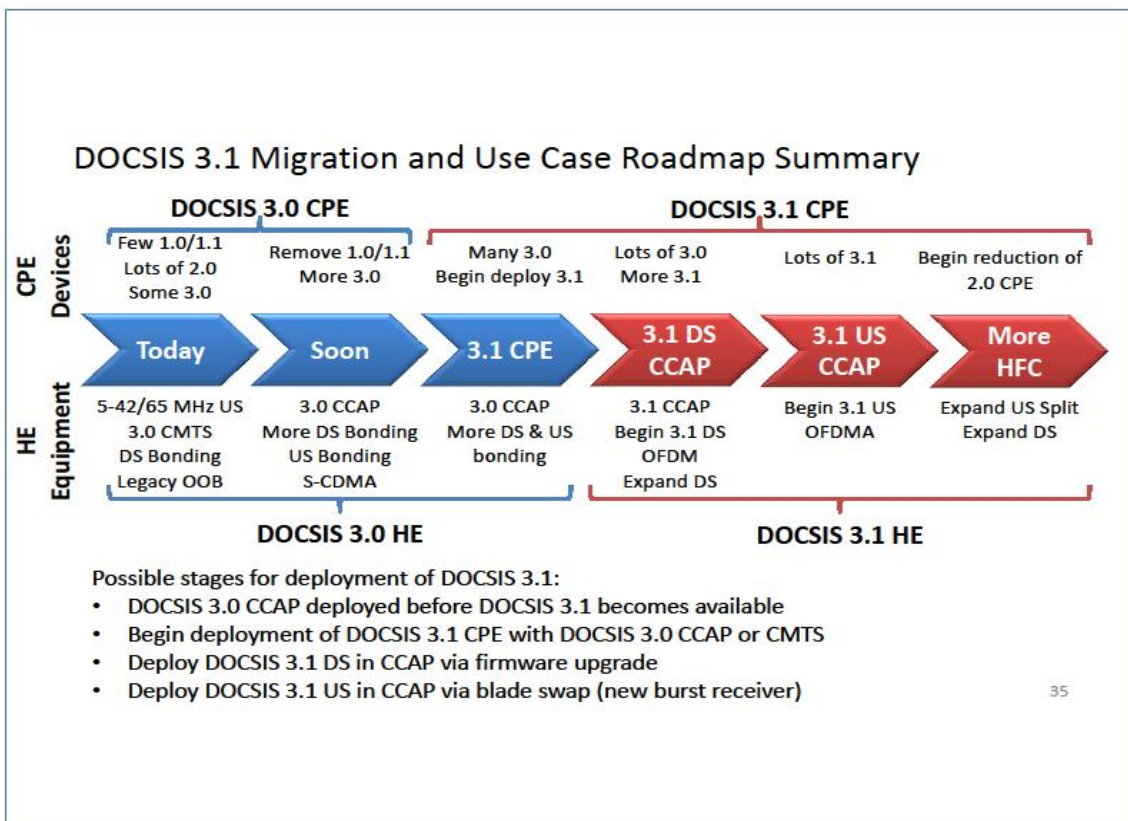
DOCSIS 3.1 Migration and Use Case Roadmap Summary

DOCSIS 3.0 CPE

DOCSIS 3.1 CPE

CPE Devices

Few 1.0/1.1
Lots of 2.0
Some 3.0

Remove 1.0/1.1
More 3.0

Many 3.0
Begin deploy 3.1

Lots of 3.0
More 3.1

Lots of 3.1

Begin reduction of 2.0 CPE

Today

Soon

3.1 CPE

3.1 DS CCAP

3.1 US CCAP

More HFC

HE Equipment

5-42/65 MHz US
3.0 CMTS
DS Bonding
Legacy OOB

3.0 CCAP
More DS Bonding
US Bonding
S-CDMA

3.0 CCAP
More DS & US bonding

3.1 CCAP
Begin 3.1 DS
OFDM
Expand DS

Begin 3.1 US
OFDMA

Expand US Split
Expand DS

DOCSIS 3.0 HE

DOCSIS 3.1 HE

Possible stages for deployment of DOCSIS 3.1:
• DOCSIS 3.0 CCAP deployed before DOCSIS 3.1 becomes available
• Begin deployment of DOCSIS 3.1 CPE with DOCSIS 3.0 CCAP or CMTS
• Deploy DOCSIS 3.1 DS in CCAP via firmware upgrade
• Deploy DOCSIS 3.1 US in CCAP via blade swap (new burst receiver)

35